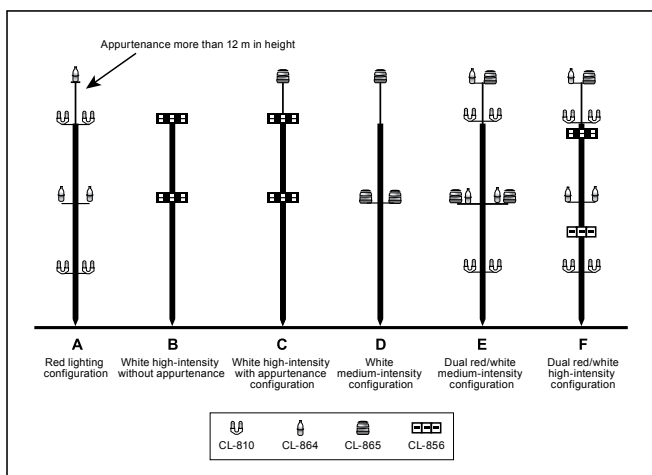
Appurtenance more than 12 m in height

A
Red lighting configuration

B
White high-intensity without appurtenance

C
White high-intensity with appurtenance configuration

D
White medium-intensity configuration

E
Dual red/white medium-intensity configuration

F
Dual red/white high-intensity configuration

CL-810 CL-864 CL-865 CL-856